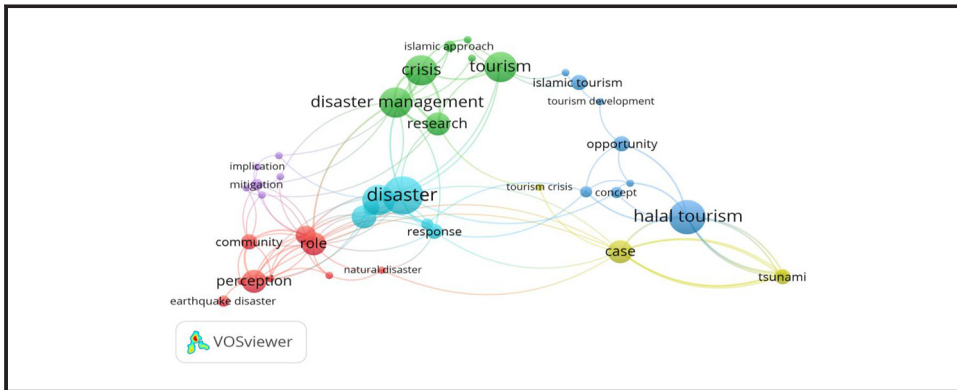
islamic approach
crisis
tourism
islamic tourism
tourism development
disaster management
research
opportunity
implication
mitigation
disaster
tourism crisis
concept
halal tourism
response
community
role
case
natural disaster
perception
tsunami
earthquake disaster
VOSviewer